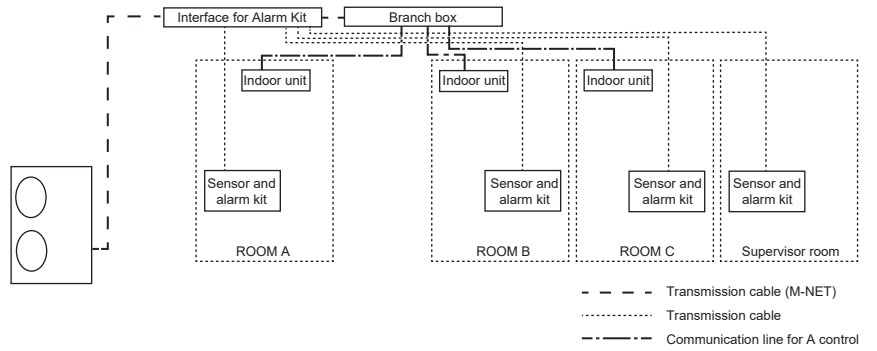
Interface for Alarm Kit

Branch box

Indoor unit

Indoor unit

Indoor unit

Sensor and alarm kit

Sensor and alarm kit

Sensor and alarm kit

Sensor and alarm kit

ROOM A

ROOM B

ROOM C

Supervisor room

Transmission cable (M-NET)

Transmission cable

Communication line for A control